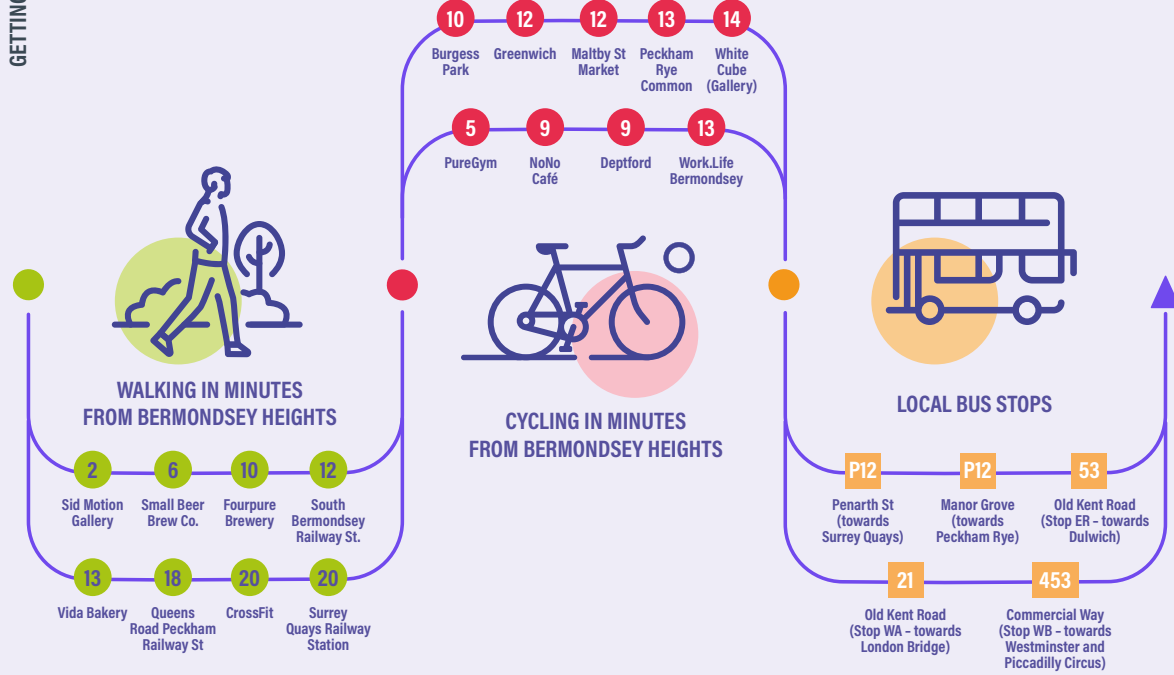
GETTIN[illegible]

10
Burgess Park

12
Greenwich

12
Maltby St Market

13
Peckham Rye Common

14
White Cube (Gallery)

5
PureGym

9
NoNo Café

9
Deptford

13
Work.Life Bermondsey

WALKING IN MINUTES FROM BERMONDSEY HEIGHTS

2
Sid Motion Gallery

6
Small Beer Brew Co.

10
Fourpure Brewery

12
South Bermondsey Railway St.

13
Vida Bakery

18
Queens Road Peckham Railway St

20
CrossFit

20
Surrey Quays Railway Station

CYCLING IN MINUTES FROM BERMONDSEY HEIGHTS

LOCAL BUS STOPS

P12
Penarth St (towards Surrey Quays)

P12
Manor Grove (towards Peckham Rye)

53
Old Kent Road (Stop ER – towards Dulwich)

21
Old Kent Road (Stop WA – towards London Bridge)

453
Commercial Way (Stop WB – towards Westminster and Piccadilly Circus)